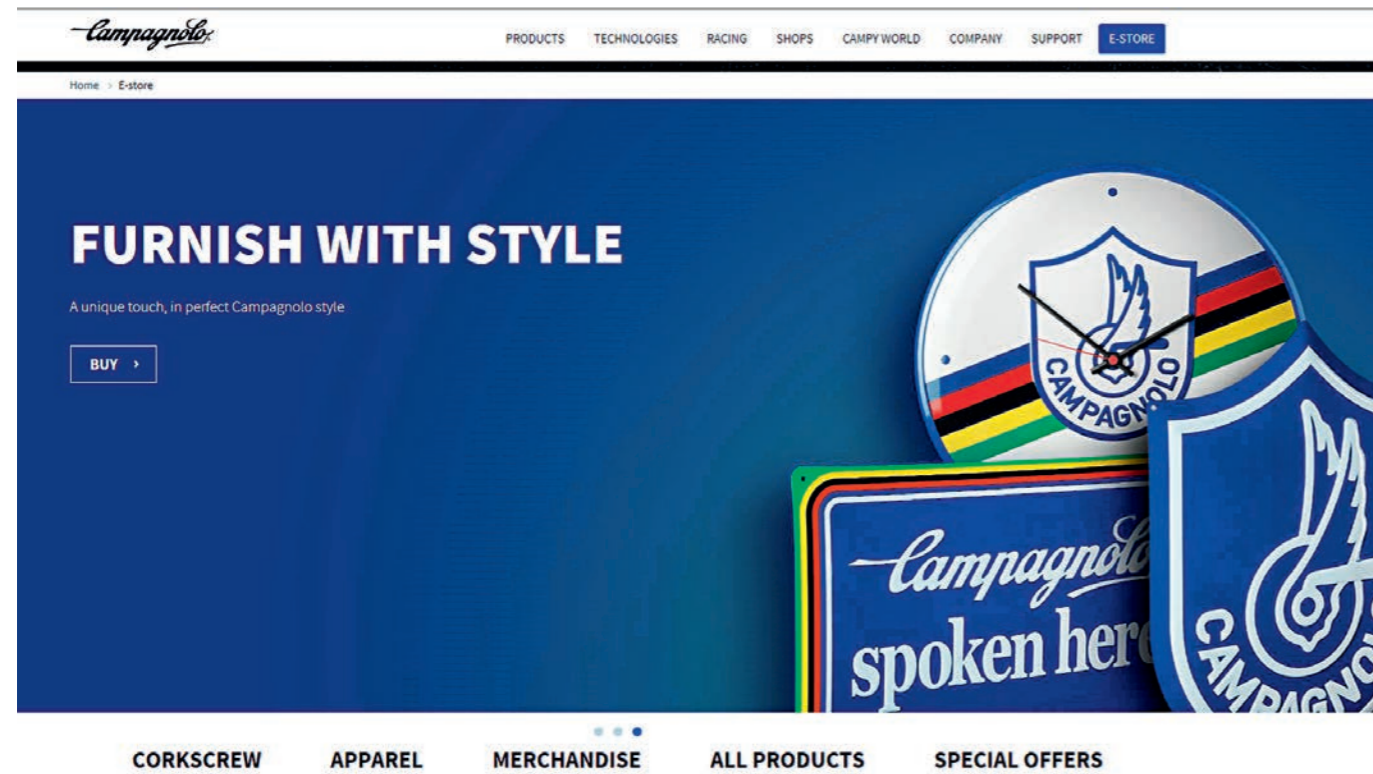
Campagnolo

PRODUCTS TECHNOLOGIES RACING SHOPS CAMPY WORLD COMPANY SUPPORT E-STORE

Home > E-store

FURNISH WITH STYLE

A unique touch, in perfect Campagnolo style

BUY >

CAMPAGNOLO

Campagnolo spoken here

CAMPAGNOLO

CORKSCREW APPAREL MERCHANDISE ALL PRODUCTS SPECIAL OFFERS